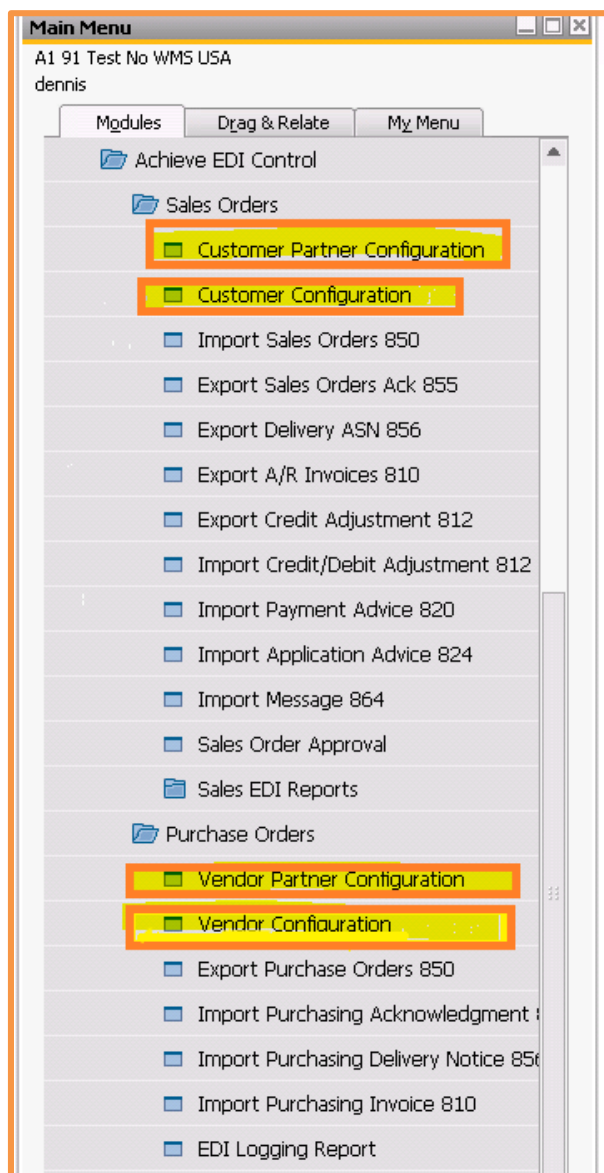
Main Menu
A1 91 Test No WMS USA
dennis
Modules
Drag & Relate
My Menu
Achieve EDI Control
Sales Orders
Customer Partner Configuration
Customer Configuration
Import Sales Orders 850
Export Sales Orders Ack 855
Export Delivery ASN 856
Export A/R Invoices 810
Export Credit Adjustment 812
Import Credit/Debit Adjustment 812
Import Payment Advice 820
Import Application Advice 824
Import Message 864
Sales Order Approval
Sales EDI Reports
Purchase Orders
Vendor Partner Configuration
Vendor Configuration
Export Purchase Orders 850
Import Purchasing Acknowledgment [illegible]
Import Purchasing Delivery Notice 85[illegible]
Import Purchasing Invoice 810
EDI Logging Report